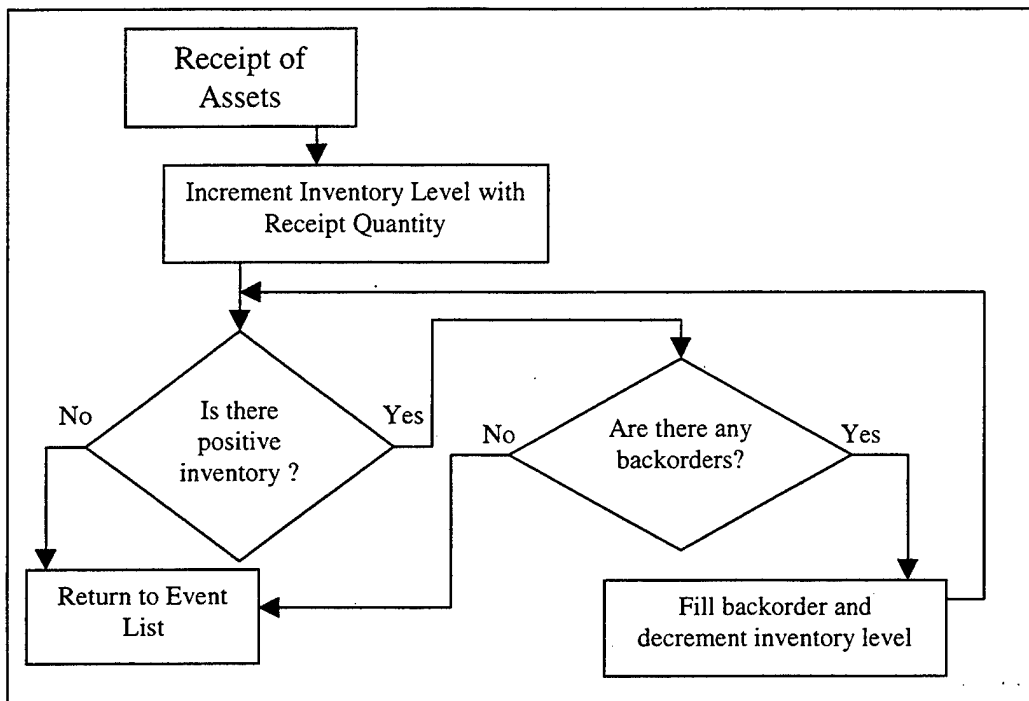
Receipt of Assets

Increment Inventory Level with Receipt Quantity

No

Is there positive inventory ?

Yes

No

Are there any backorders?

Yes

Return to Event List

Fill backorder and decrement inventory level